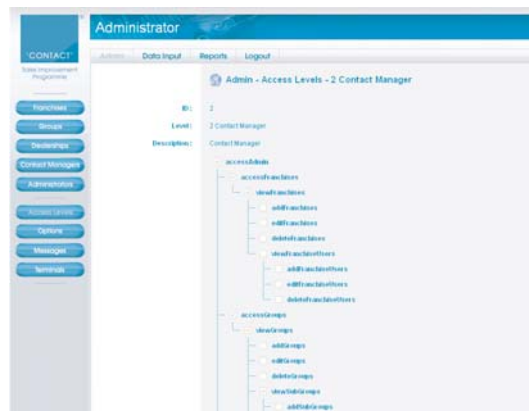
Administrator

CONTACT
Sales Improvement Programme

Admin Data Input Reports Logout

Franchises
Groups
Dealerships
Contact Managers
Administrators
Access Levels
Options
Messages
Terminals

Admin - Access Levels - 2 Contact Manager

ID: 2
Level: 2 Contact Manager
Description: Contact Manager

accessAdmin
accessFranchises
viewFranchises
addFranchises
editFranchises
deleteFranchises
viewFranchiseUsers
addFranchiseUsers
editFranchiseUsers
deleteFranchiseUsers
accessGroups
viewGroups
addGroups
editGroups
deleteGroups
viewSubGroups
addSubGroups